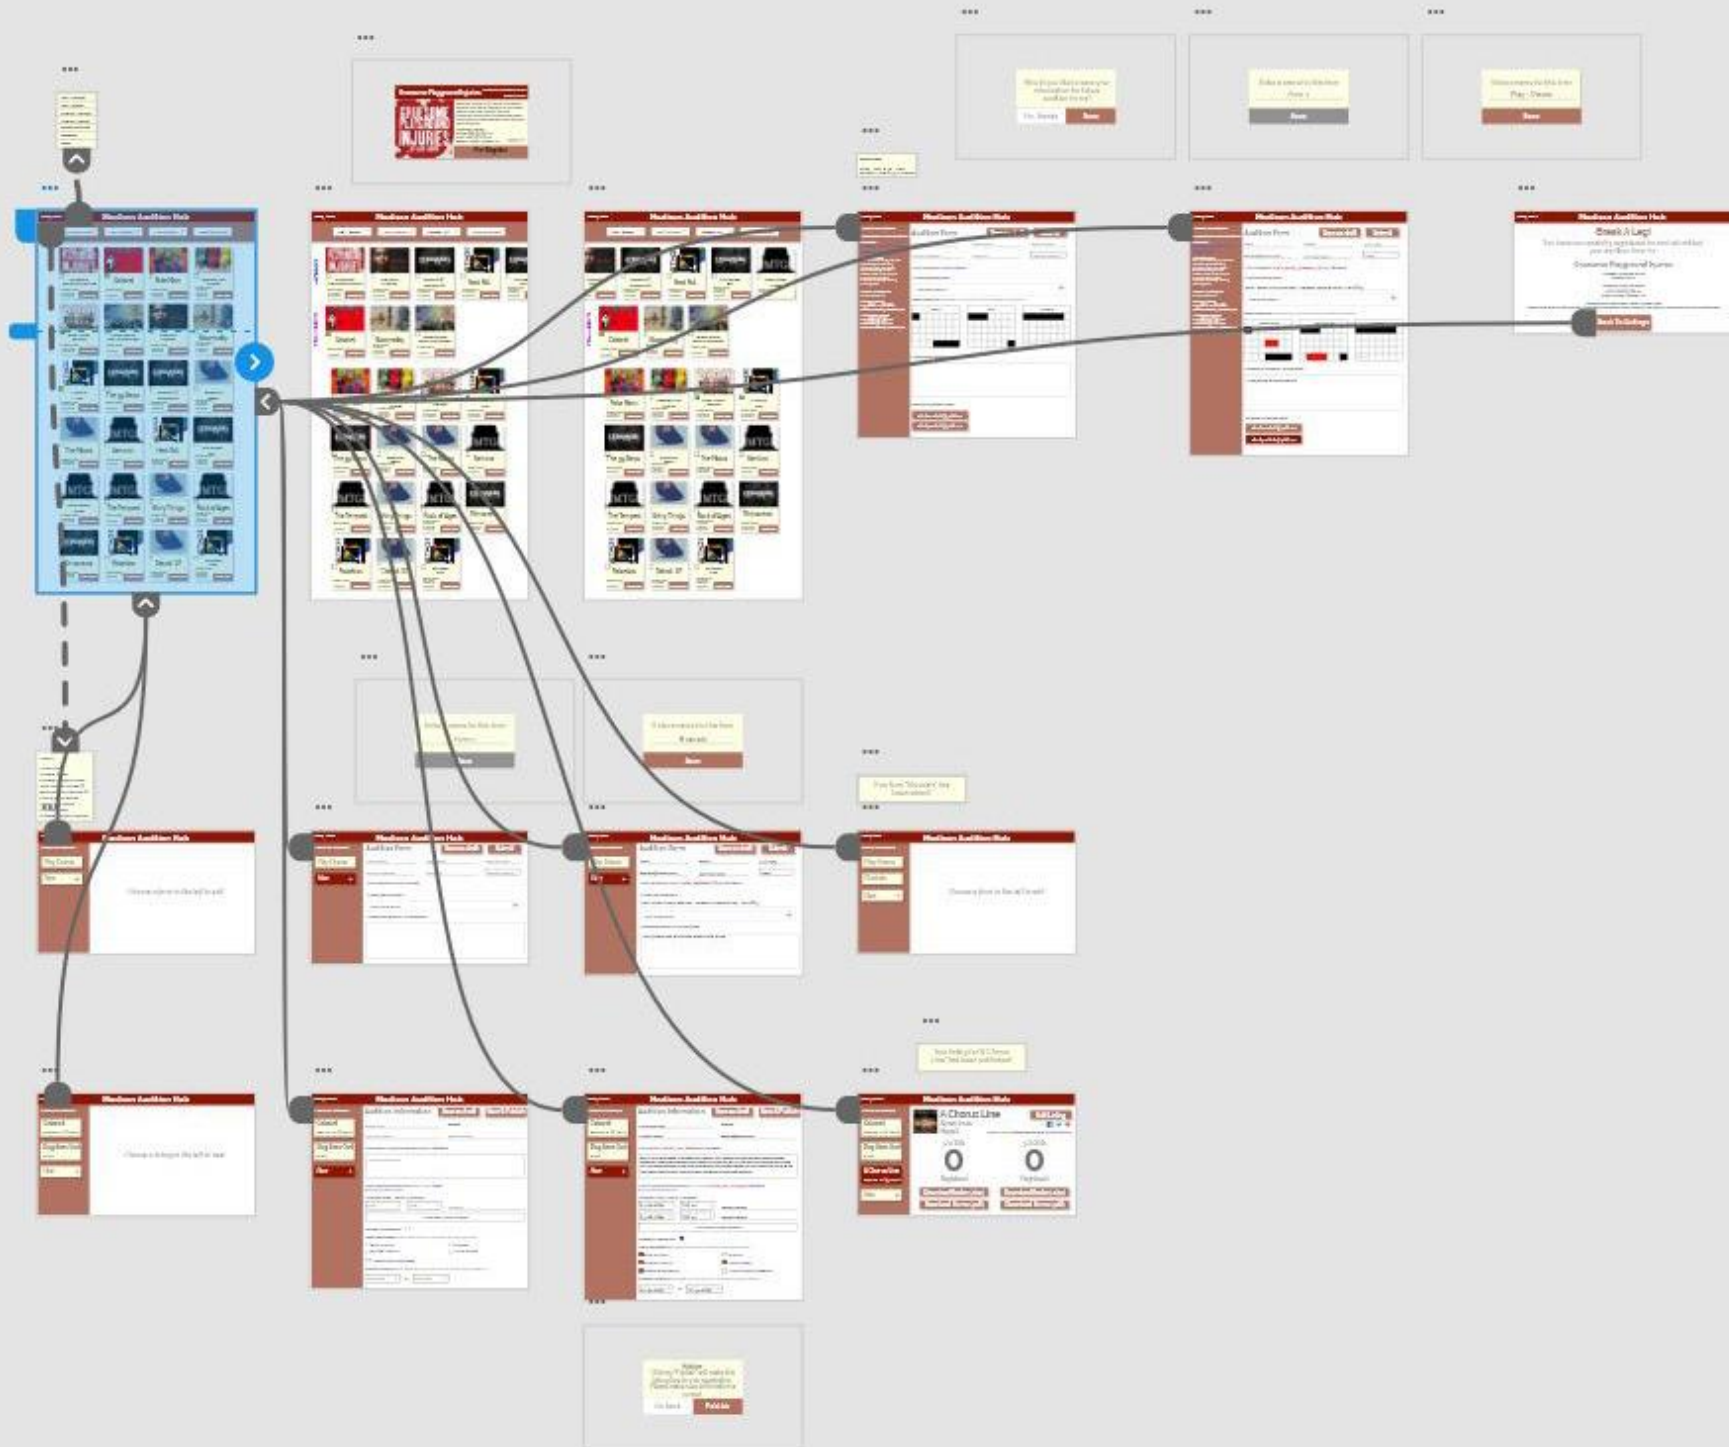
Madison Audition Hub

Madison Audition Hub

Madison Audition Hub

Madison Audition Hub

Madison Audition Hub

Madison Audition Hub

Break A Leg!

Back To Listings

Madison Audition Hub

Madison Audition Hub

Madison Audition Hub

Madison Audition Hub

Madison Audition Hub

Madison Audition Hub

Madison Audition Hub

Madison Audition Hub

A Chorus Line

0

0